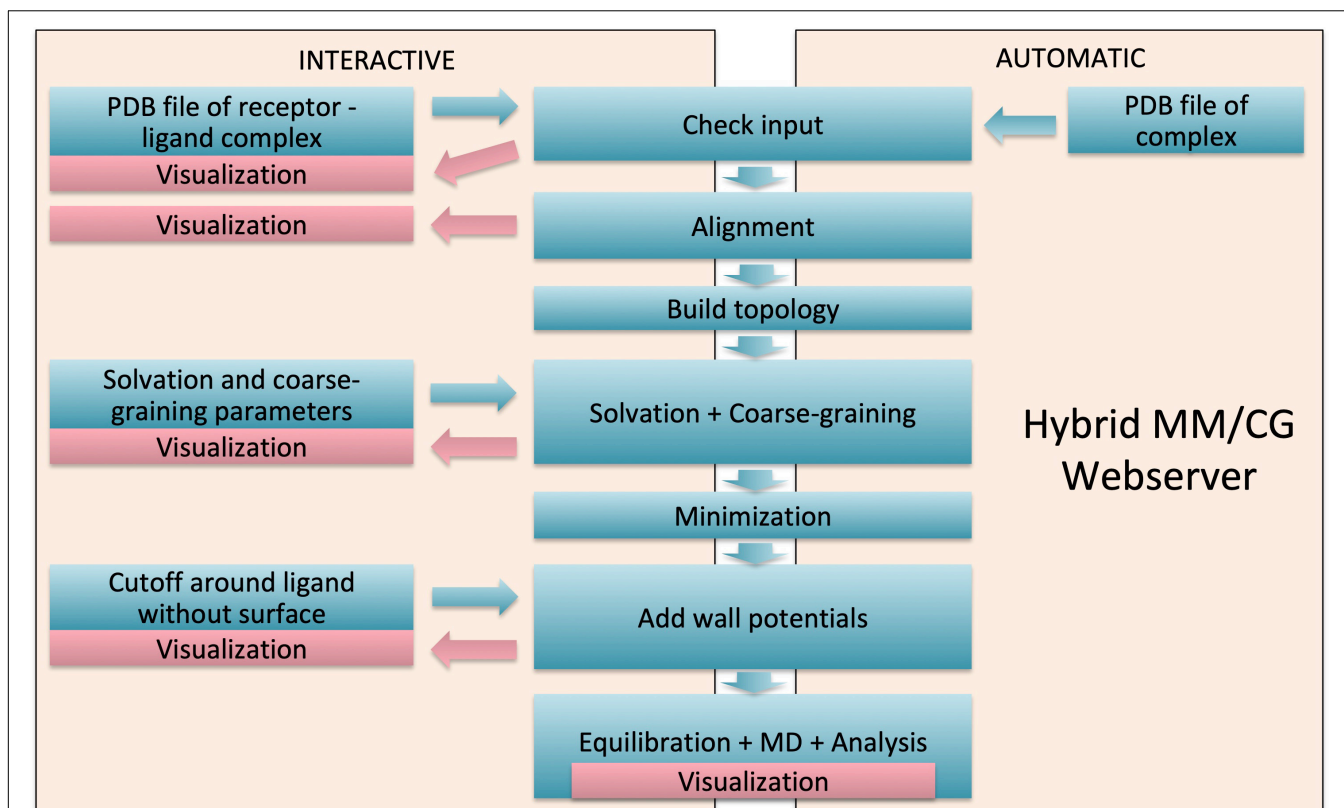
INTERACTIVE

AUTOMATIC

PDB file of receptor - ligand complex

Visualization

Check input

PDB file of complex

Visualization

Alignment

Build topology

Solvation and coarse-graining parameters

Visualization

Solvation + Coarse-graining

Hybrid MM/CG Webserver

Minimization

Cutoff around ligand without surface

Visualization

Add wall potentials

Equilibration + MD + Analysis

Visualization